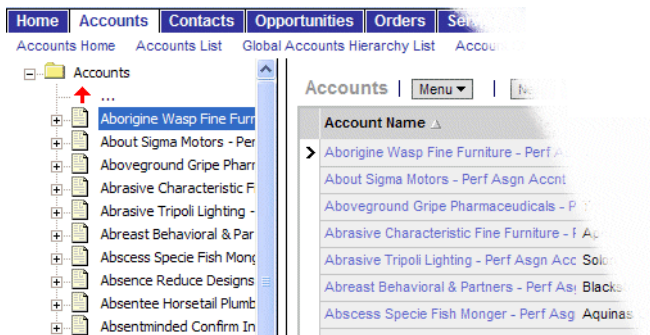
Home | Accounts | Contacts | Opportunities | Orders | Ser

Accounts Home   Accounts List   Global Accounts Hierarchy List   Accou

Accounts
...
Aborigine Wasp Fine Furn
About Sigma Motors - Per
Aboveground Gripe Pharr
Abrasive Characteristic F
Abrasive Tripoli Lighting -
Abreast Behavioral & Par
Abscess Specie Fish Mong
Absence Reduce Designs
Absentee Horsetail Plumb
Absentminded Confirm In

Accounts | Menu ▾ | N

| Account Name △ | |
|---|---|
| Aborigine Wasp Fine Furniture - Perf A | |
| About Sigma Motors - Perf Asgn Accnt | |
| Aboveground Gripe Pharmaceudicals - P | |
| Abrasive Characteristic Fine Furniture - F | A |
| Abrasive Tripoli Lighting - Perf Asgn Acc | Solo |
| Abreast Behavioral & Partners - Perf As | Blacks |
| Abscess Specie Fish Monger - Perf Asg | Aquinas |